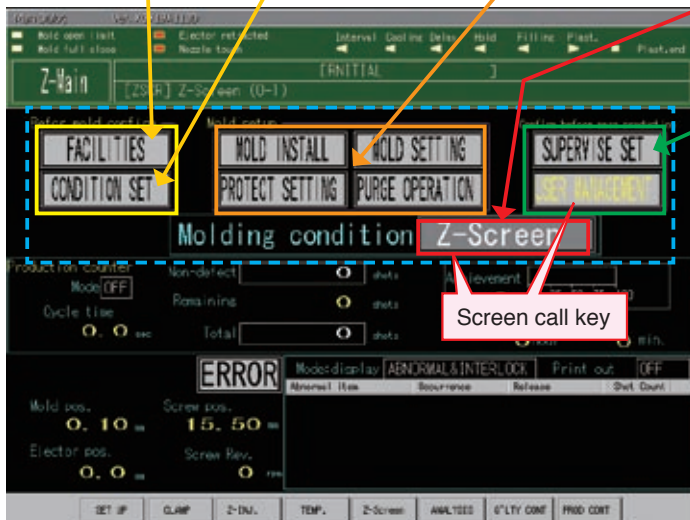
Mold open limit
Mold full close
Ejector retracted
Nozzle touch
Interval Cooling Delay Hold Filling Plast.
Plast.end

Z-Main
[INITIAL ]
[ZSCR] Z-Screen (0-1)

Before mold setting
Mold setup
FACILITIES
CONDITION SET
MOLD INSTALL
MOLD SETTING
PROTECT SETTING
PURGE OPERATION
SUPERVISE SET
USER MANAGEMENT

Molding condition
Z-Screen

Production counter
Mode OFF
Cycle time
0. 0 sec
Non-defect 0 shots
Remaining 0 shots
Total 0 shots
Achievement
min.

Screen call key

ERROR
Mode:display ABNORMAL&INTERLOCK
Print out OFF
Abnormal Item
Occurrence
Release
Shot Count

Mold pos.
0. 10 mm
Screw pos.
15. 50 mm
Ejector pos.
0. 0 mm
Screw Rev.
0 rpm

SET UP
CLAMP
Z-INJ.
TEMP.
Z-Screen
ANALYSIS
Q'LTY CONT
PROD CONT